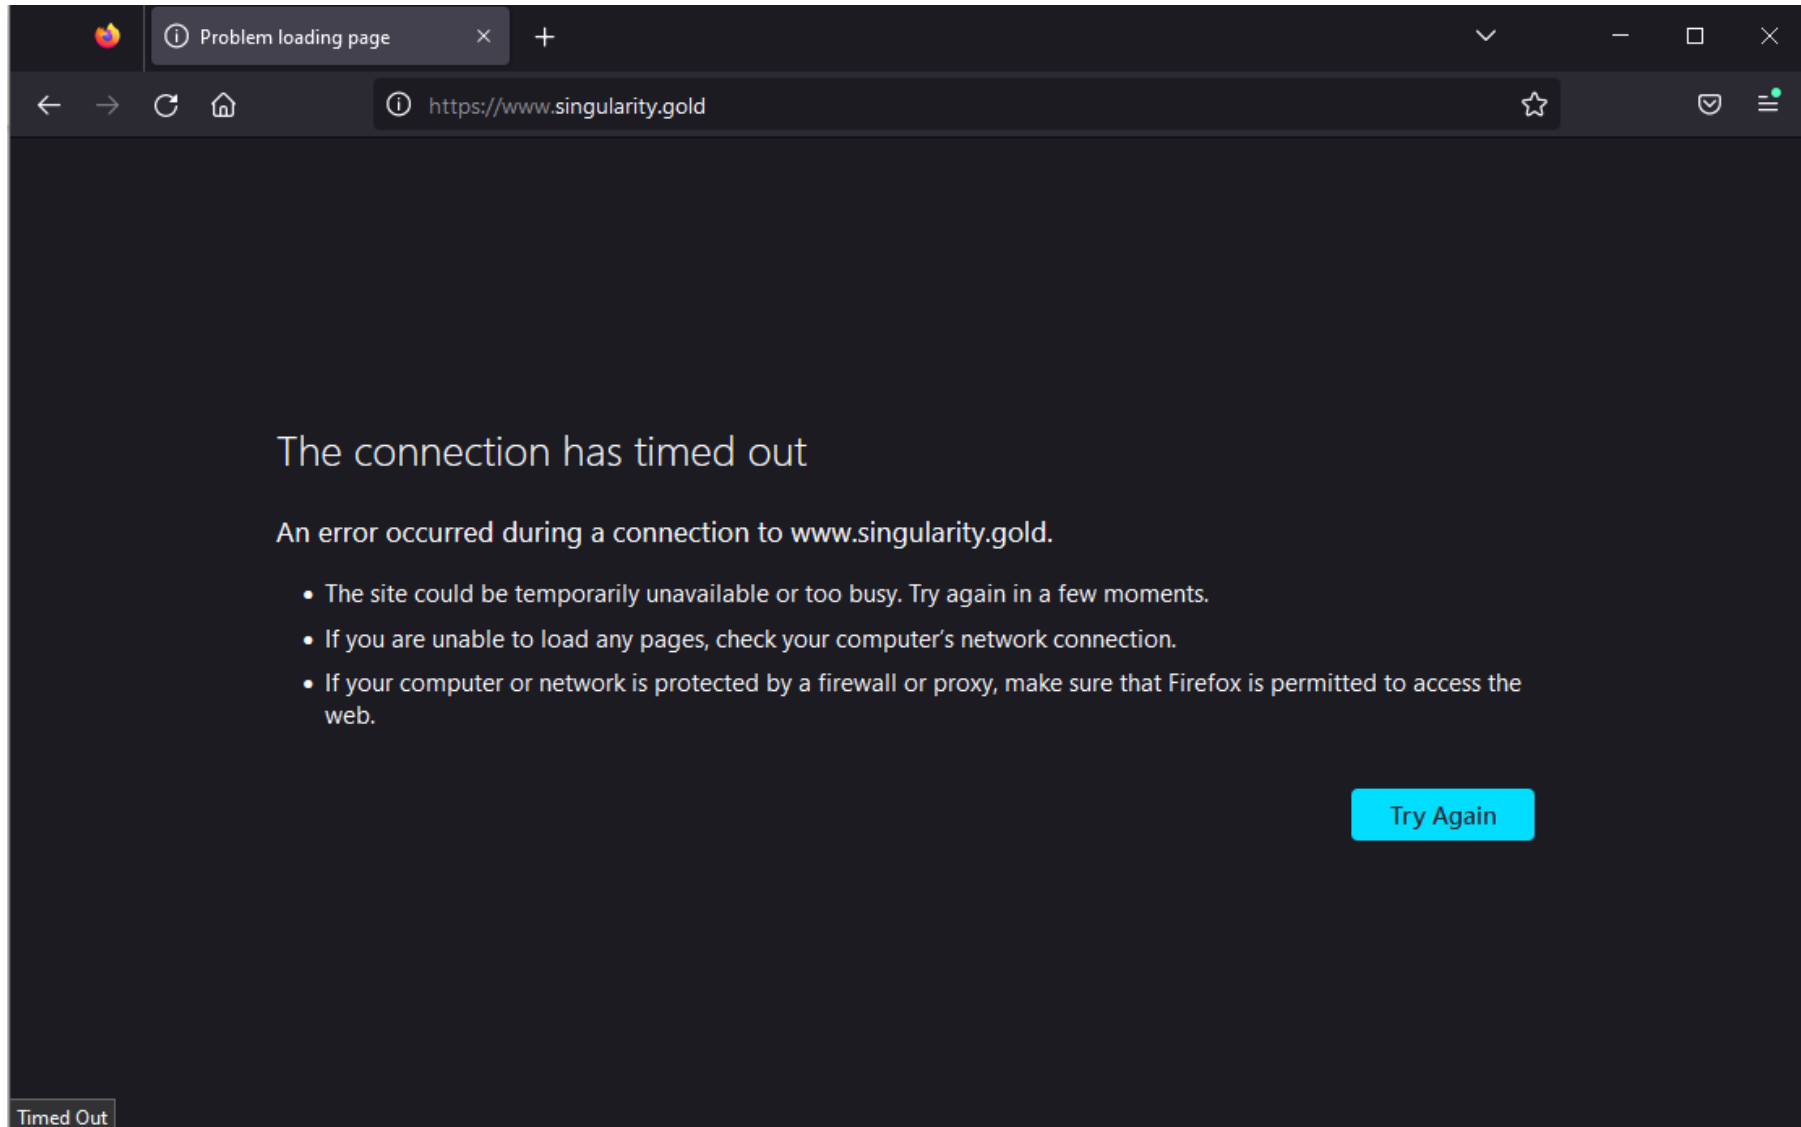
Problem loading page

https://www.singularity.gold

The connection has timed out

An error occurred during a connection to www.singularity.gold.

- The site could be temporarily unavailable or too busy. Try again in a few moments.
- If you are unable to load any pages, check your computer's network connection.
- If your computer or network is protected by a firewall or proxy, make sure that Firefox is permitted to access the web.

Try Again

Timed Out